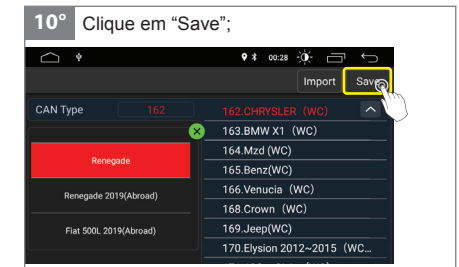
10° Clique em “Save”;

00:28

Import Save

CAN Type 162

162.CHRYSLER（WC）

163.BMW X1（WC）

164.Mzd (WC)

165.Benz(WC)

166.Venucia（WC）

168.Crown（WC）

169.Jeep(WC)

170.Elysion 2012~2015（WC...

Renegade

Renegade 2019(Abroad)

Fiat 500L 2019(Abroad)